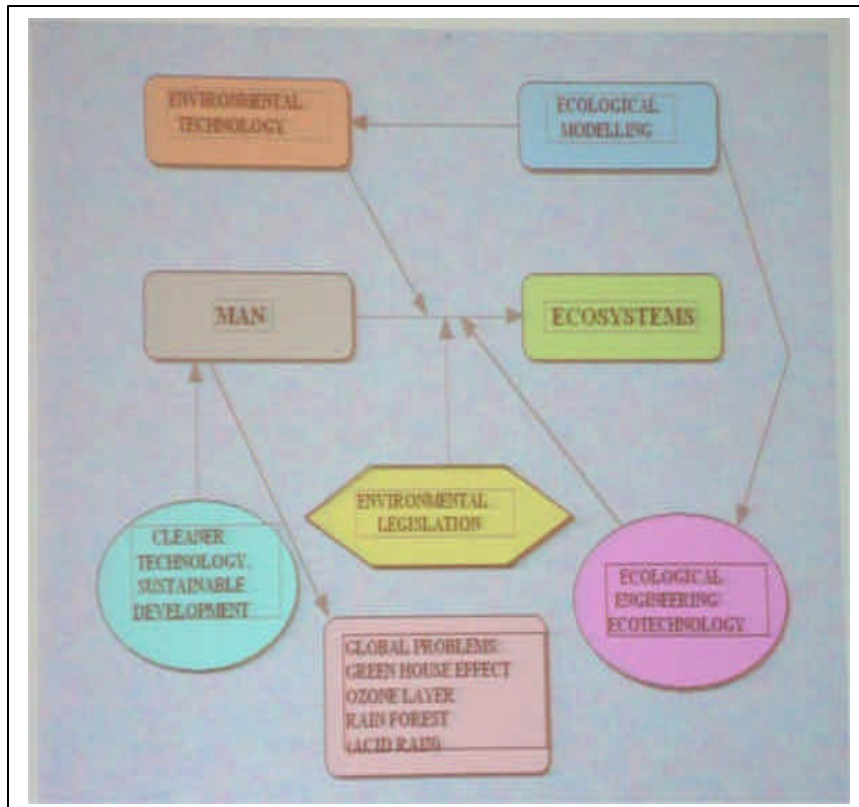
ENVIRONMENTAL TECHNOLOGY

ECOLOGICAL MODELLING

MAN

ECOSYSTEMS

ENVIRONMENTAL LEGISLATION

CLEANER TECHNOLOGY, SUSTAINABLE DEVELOPMENT

ECOLOGICAL ENGINEERING ECOTECHNOLOGY

GLOBAL PROBLEMS: GREEN HOUSE EFFECT OZONE LAYER RAIN FOREST (ACID RAIN)